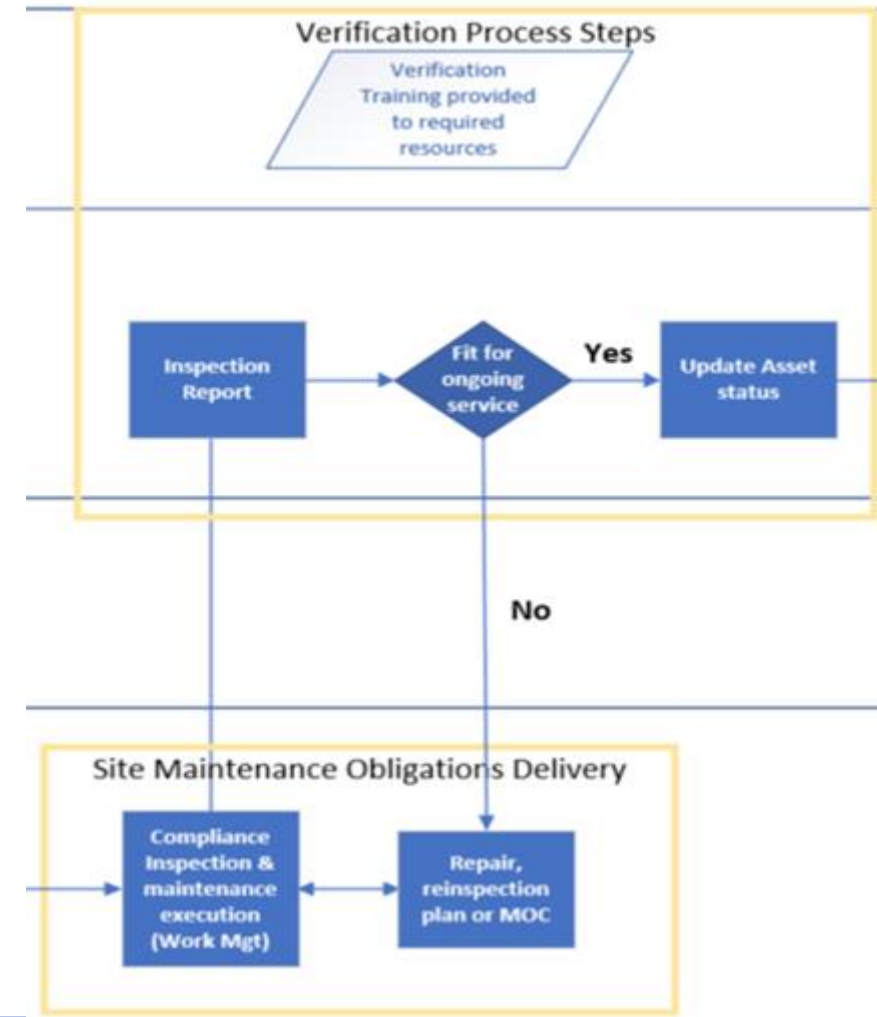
Verification Process Steps

Verification Training provided to required resources

Inspection Report

Fit for ongoing service

Yes

Update Asset status

No

Site Maintenance Obligations Delivery

Compliance Inspection & maintenance execution (Work Mgt)

Repair, reinspection plan or MOC